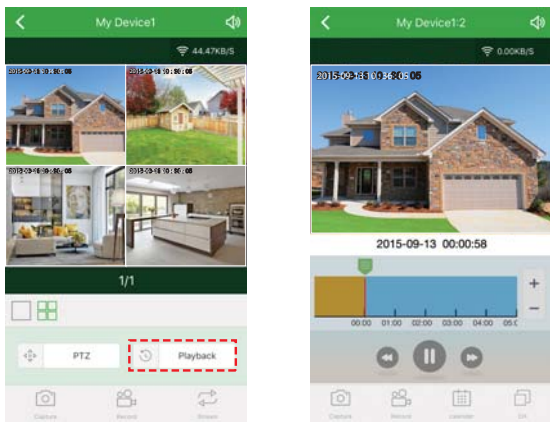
My Device1

44.47KB/S

2015-09-16 10:00:06

2015-09-16 10:00:06

2015-09-16 10:00:06

2015-09-16 10:00:06

1/1

PTZ

Playback

Capture

Record

Stream

My Device1:2

0.00KB/S

2015-09-16 10:00:05

2015-09-13 00:00:58

00:00 01:00 02:00 03:00 04:00 05:0

+

−

Capture

Record

calendar

Exit